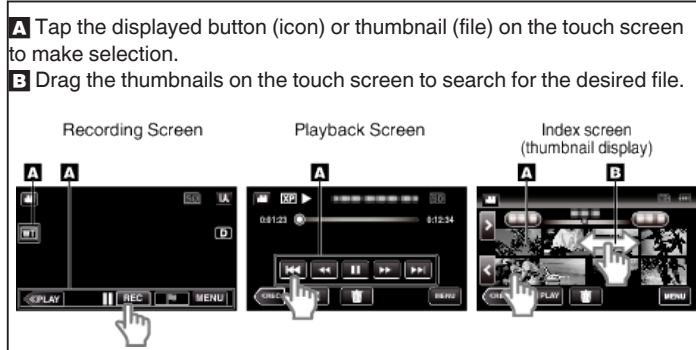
A Tap the displayed button (icon) or thumbnail (file) on the touch screen to make selection.
B Drag the thumbnails on the touch screen to search for the desired file.

Recording Screen

Playback Screen

Index screen (thumbnail display)

A A

A

A B

≪PLAY REC MENU

0:01:23 0:12:34

XP

D

PLAY

MENU